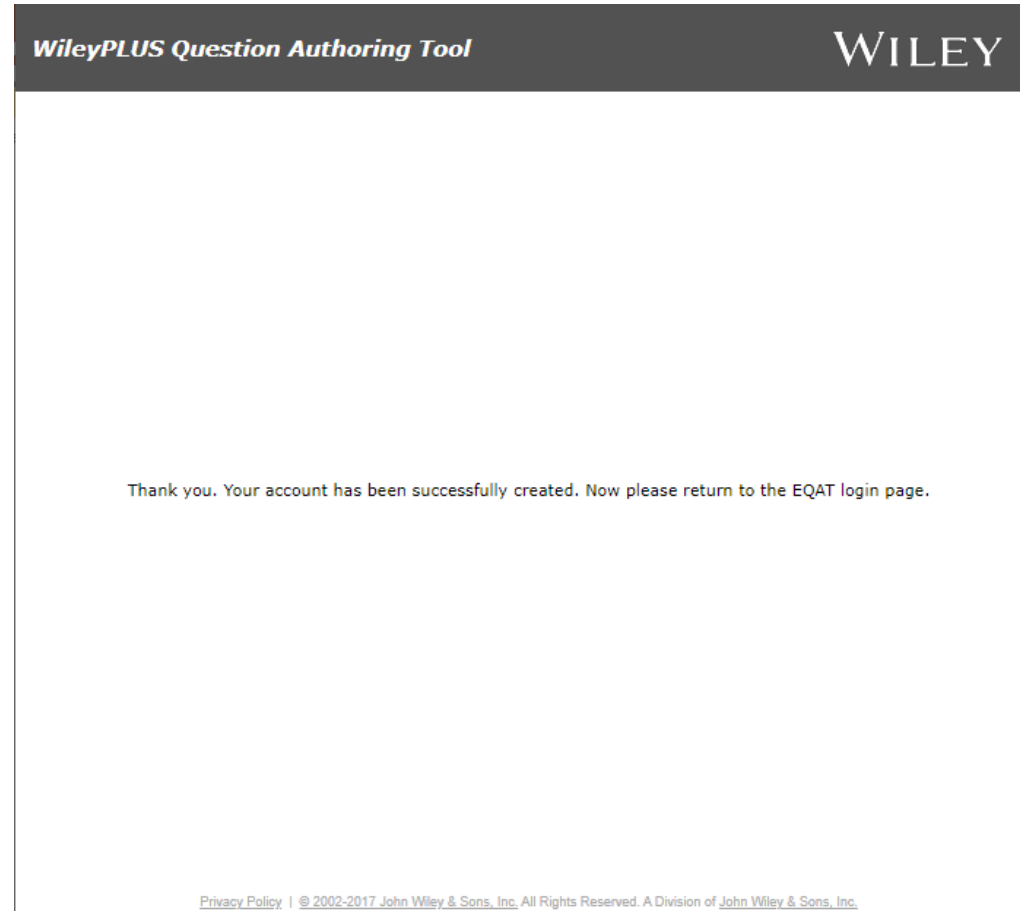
WileyPLUS Question Authoring Tool

WILEY

Thank you. Your account has been successfully created. Now please return to the EQAT login page.

Privacy Policy | © 2002-2017 John Wiley & Sons, Inc. All Rights Reserved. A Division of John Wiley & Sons, Inc.